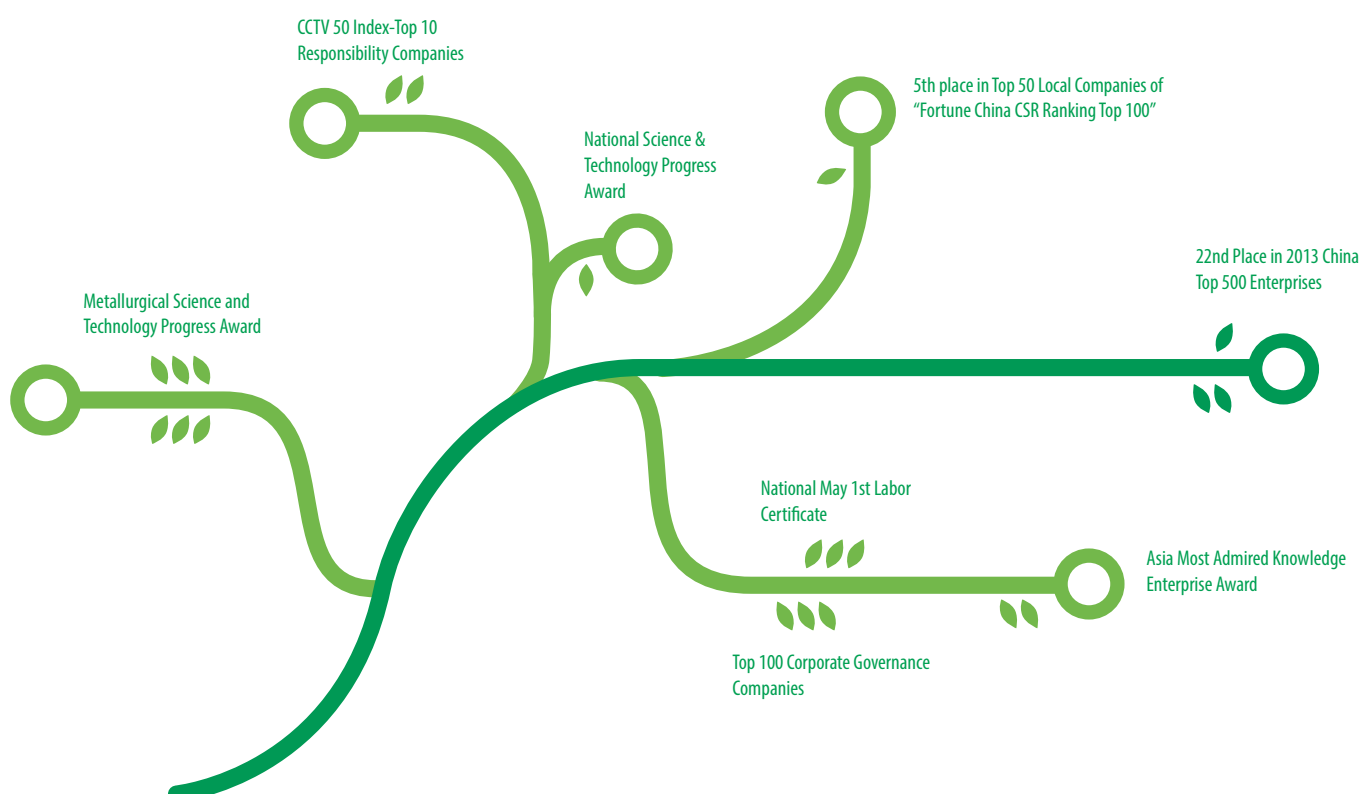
CCTV 50 Index-Top 10 Responsibility Companies

5th place in Top 50 Local Companies of "Fortune China CSR Ranking Top 100"

National Science & Technology Progress Award

22nd Place in 2013 China Top 500 Enterprises

Metallurgical Science and Technology Progress Award

National May 1st Labor Certificate

Asia Most Admired Knowledge Enterprise Award

Top 100 Corporate Governance Companies